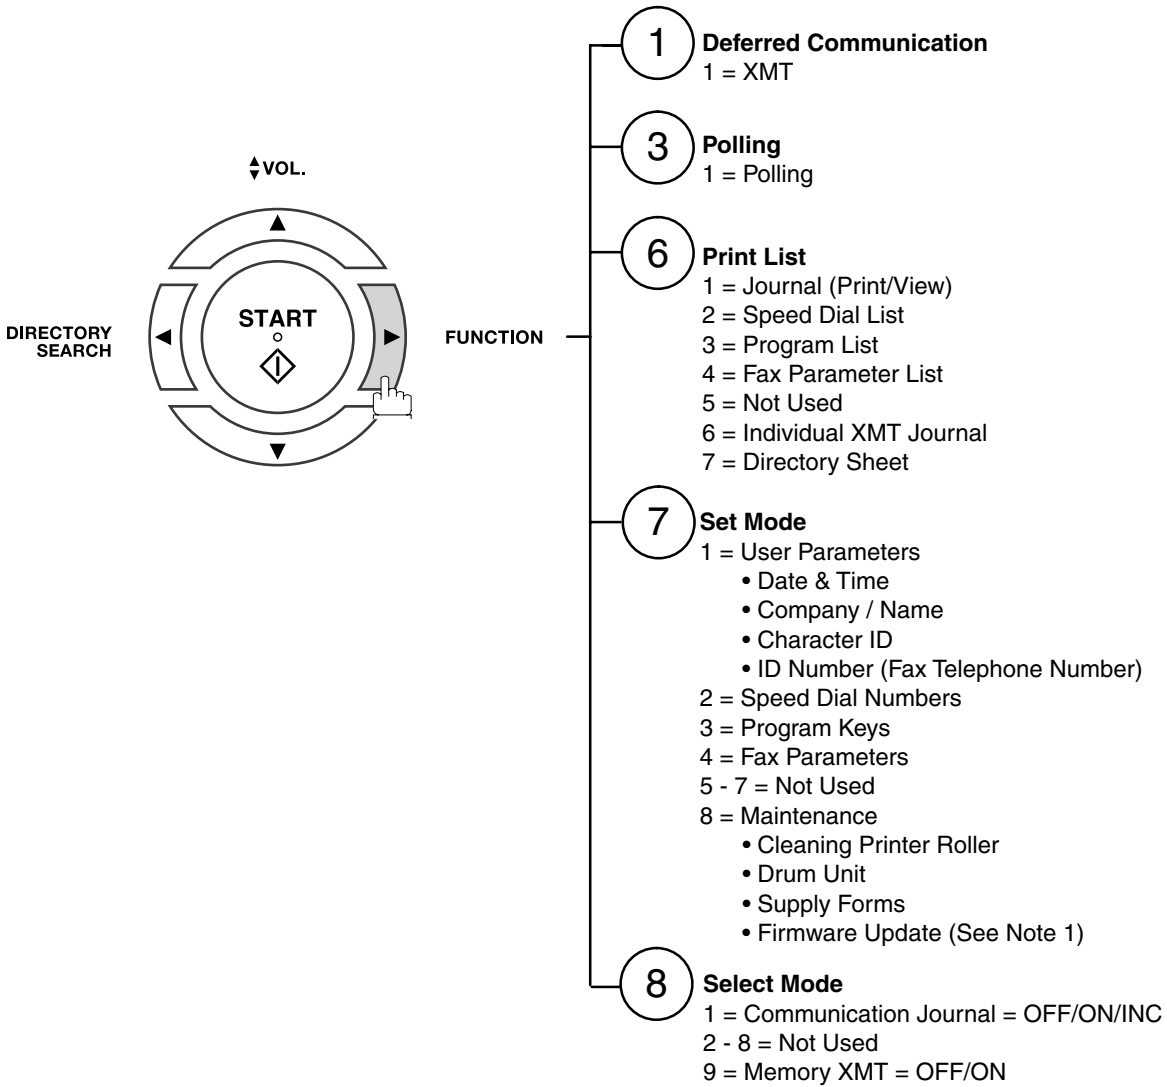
VOL.

DIRECTORY SEARCH

START

FUNCTION

1 Deferred Communication
1 = XMT

3 Polling
1 = Polling

6 Print List
1 = Journal (Print/View)
2 = Speed Dial List
3 = Program List
4 = Fax Parameter List
5 = Not Used
6 = Individual XMT Journal
7 = Directory Sheet

7 Set Mode
1 = User Parameters
• Date & Time
• Company / Name
• Character ID
• ID Number (Fax Telephone Number)
2 = Speed Dial Numbers
3 = Program Keys
4 = Fax Parameters
5 - 7 = Not Used
8 = Maintenance
• Cleaning Printer Roller
• Drum Unit
• Supply Forms
• Firmware Update (See Note 1)

8 Select Mode
1 = Communication Journal = OFF/ON/INC
2 - 8 = Not Used
9 = Memory XMT = OFF/ON